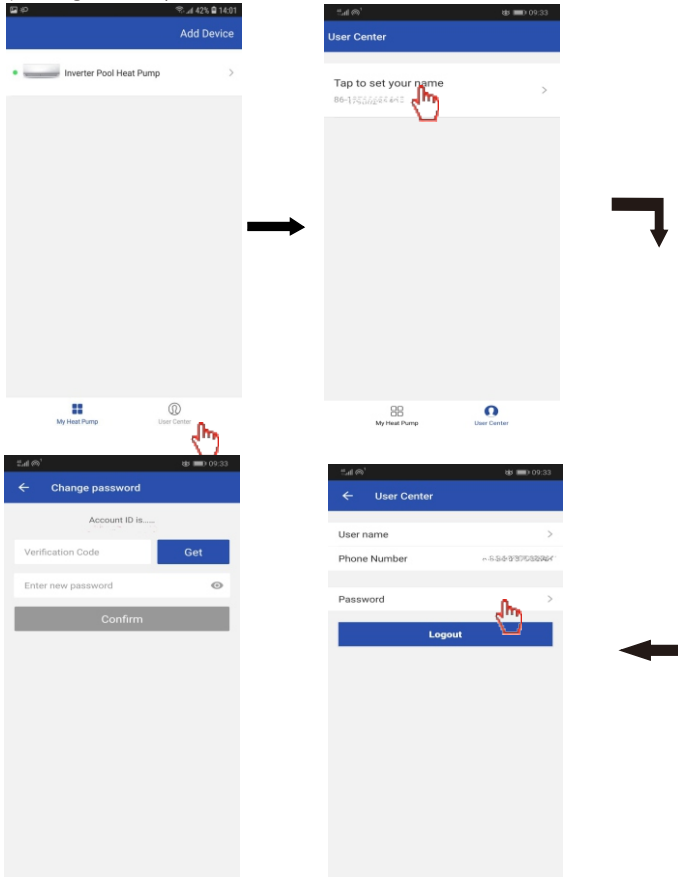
42% 14:01

Add Device

Inverter Pool Heat Pump

My Heat Pump

User Center

09:33

User Center

Tap to set your name

86-1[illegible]

My Heat Pump

User Center

09:33

Change password

Account ID is......

Verification Code

Get

Enter new password

Confirm

09:33

User Center

User name

Phone Number

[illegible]

Password

Logout